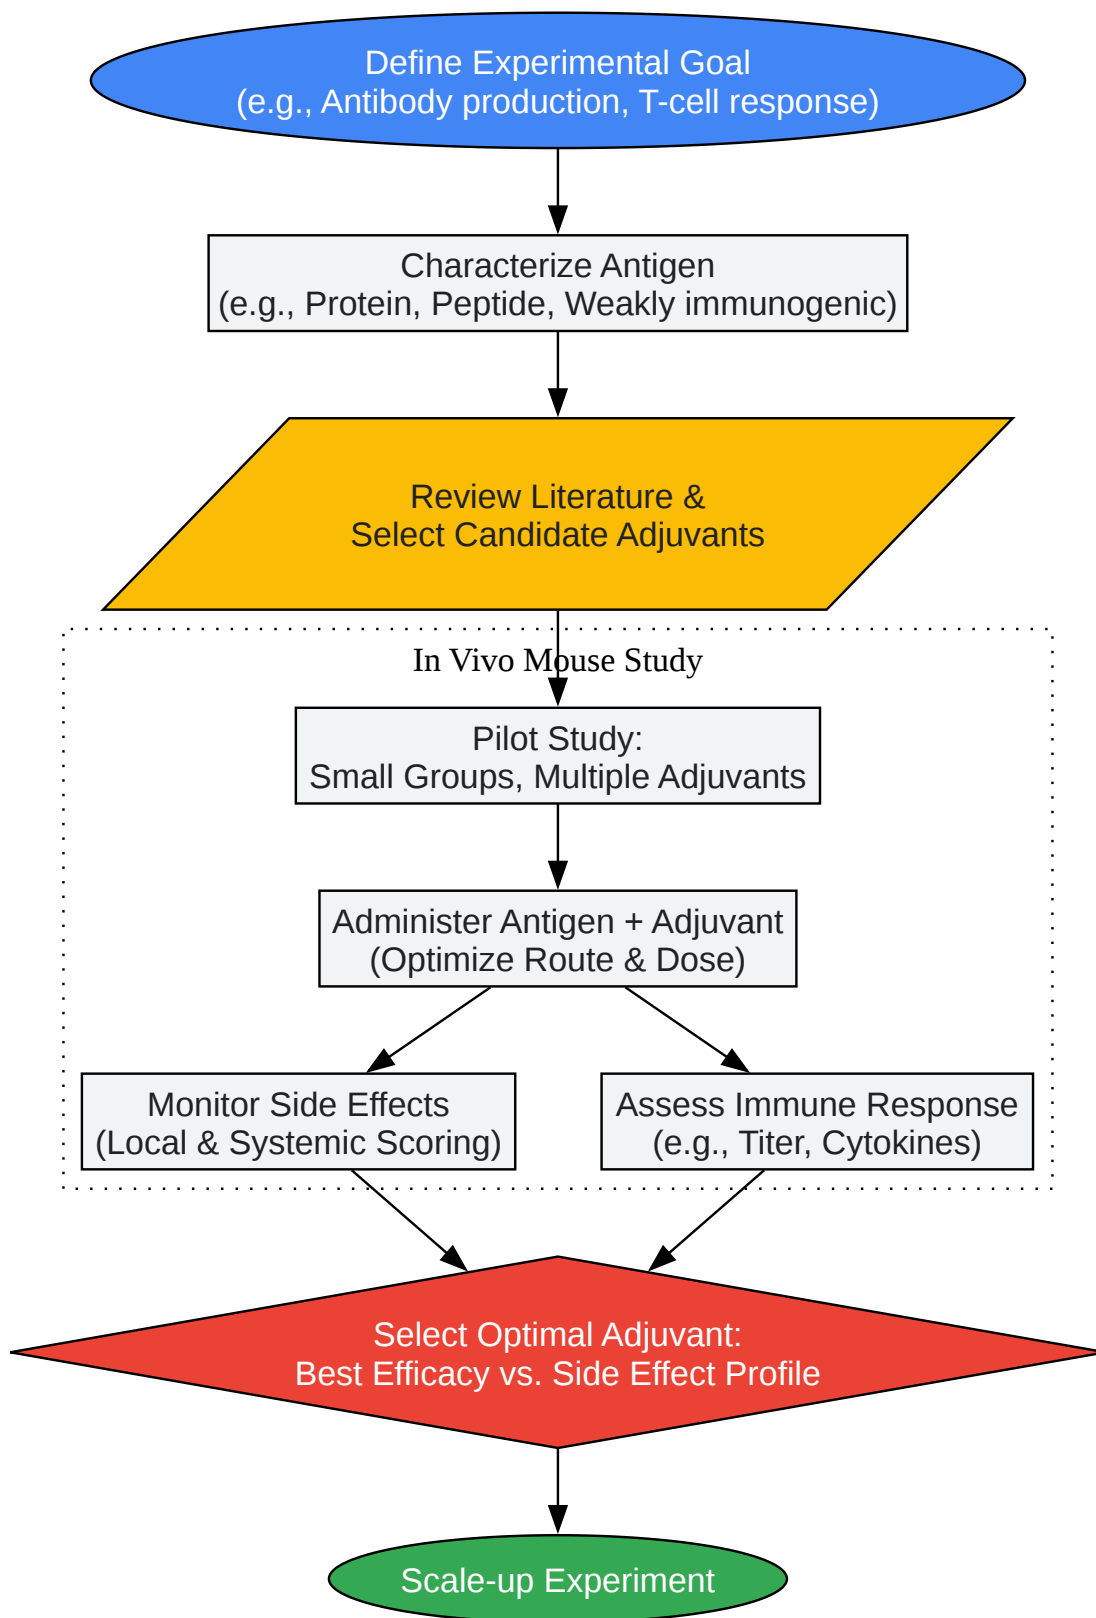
Define Experimental Goal
(e.g., Antibody production, T-cell response)

Characterize Antigen
(e.g., Protein, Peptide, Weakly immunogenic)

Review Literature &
Select Candidate Adjuvants

In Vivo Mouse Study

Pilot Study:
Small Groups, Multiple Adjuvants

Administer Antigen + Adjuvant
(Optimize Route & Dose)

Monitor Side Effects
(Local & Systemic Scoring)

Assess Immune Response
(e.g., Titer, Cytokines)

Select Optimal Adjuvant:
Best Efficacy vs. Side Effect Profile

Scale-up Experiment